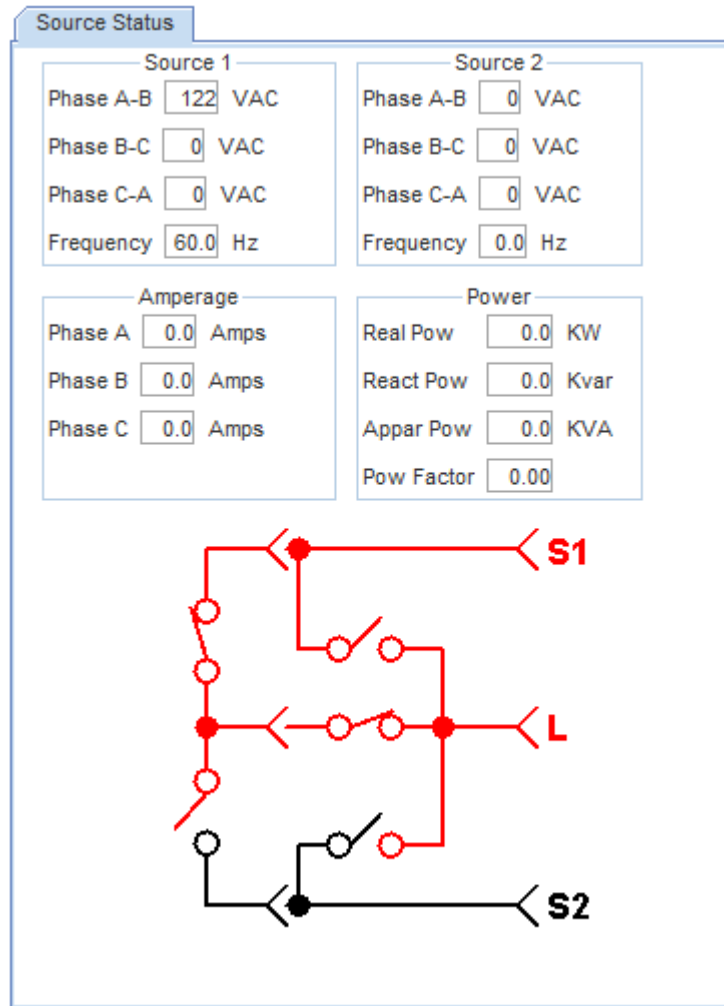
Source Status

Source 1
Phase A-B 122 VAC
Phase B-C 0 VAC
Phase C-A 0 VAC
Frequency 60.0 Hz

Source 2
Phase A-B 0 VAC
Phase B-C 0 VAC
Phase C-A 0 VAC
Frequency 0.0 Hz

Amperage
Phase A 0.0 Amps
Phase B 0.0 Amps
Phase C 0.0 Amps

Power
Real Pow 0.0 KW
React Pow 0.0 Kvar
Appar Pow 0.0 KVA
Pow Factor 0.00

S1
L
S2